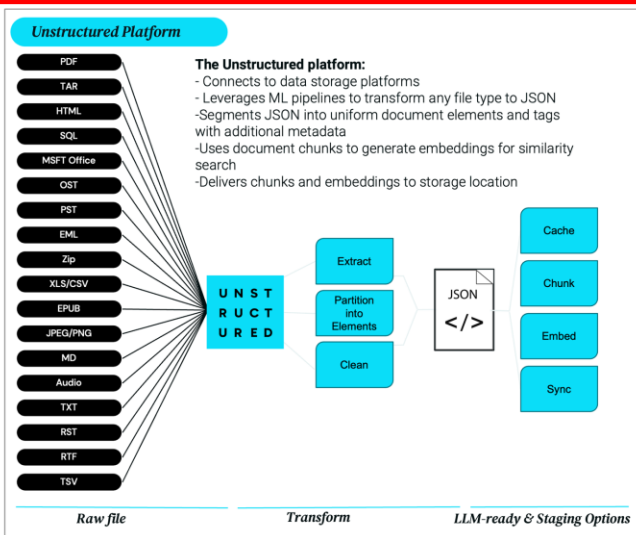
Unstructured Platform

The Unstructured platform:
- Connects to data storage platforms
- Leverages ML pipelines to transform any file type to JSON
-Segments JSON into uniform document elements and tags with additional metadata
-Uses document chunks to generate embeddings for similarity search
-Delivers chunks and embeddings to storage location

PDF
TAR
HTML
SQL
MSFT Office
OST
PST
EML
Zip
XLS/CSV
EPUB
JPEG/PNG
MD
Audio
TXT
RST
RTF
TSV

UNST
RUCT
URED

Extract
Partition into Elements
Clean

JSON
</>

Cache
Chunk
Embed
Sync

Raw file
Transform
LLM-ready & Staging Options